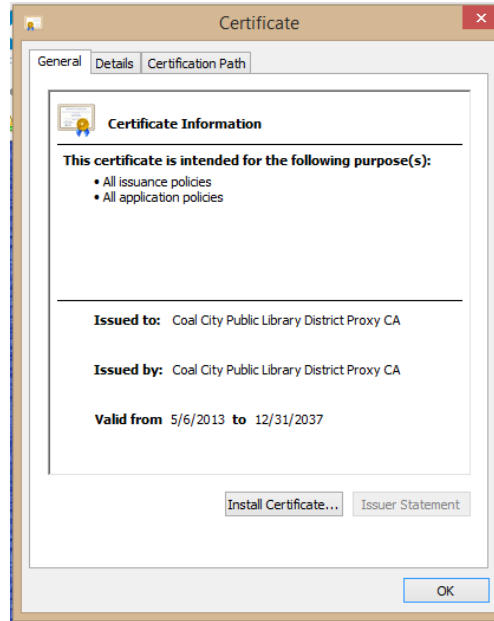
Certificate

General | Details | Certification Path

Certificate Information

This certificate is intended for the following purpose(s):
• All issuance policies
• All application policies

Issued to: Coal City Public Library District Proxy CA

Issued by: Coal City Public Library District Proxy CA

Valid from 5/6/2013 to 12/31/2037

Install Certificate... | Issuer Statement

OK